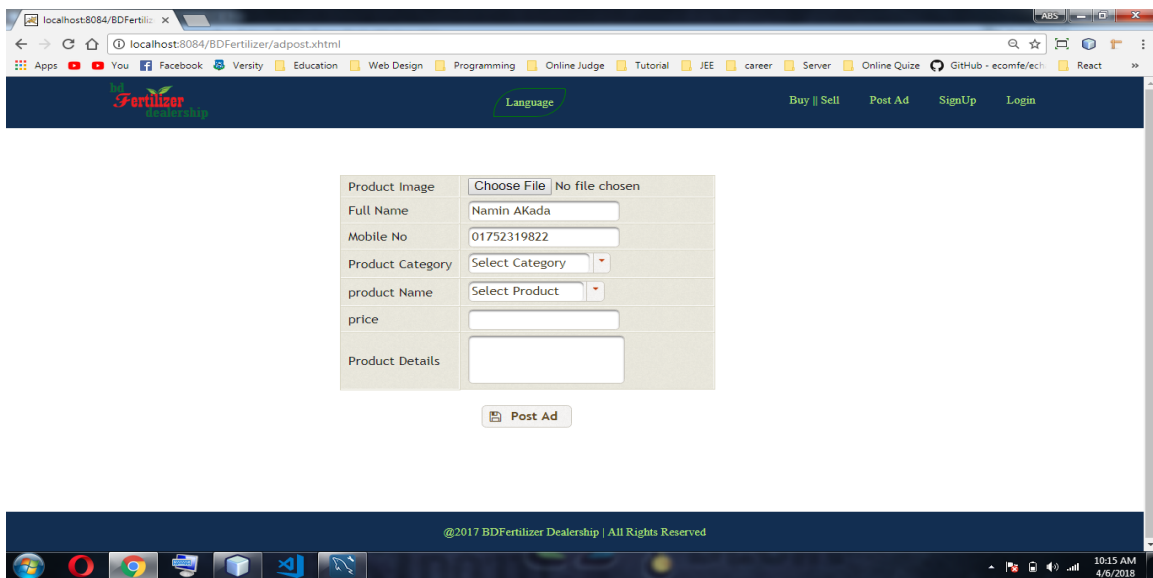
localhost:8084/BDFertiliz ×

ABS

localhost:8084/BDFertilizer/adpost.xhtml

Apps You Facebook Versity Education Web Design Programming Online Judge Tutorial JEE career Server Online Quize GitHub - ecomfe/ech React »

bd Fertilizer dealership

Language

Buy || Sell Post Ad SignUp Login

| Product Image | Choose File No file chosen |
|---|---|
| Full Name | Namin AKada |
| Mobile No | 01752319822 |
| Product Category | Select Category |
| product Name | Select Product |
| price | |
| Product Details | |

Post Ad

@2017 BDFertilizer Dealership | All Rights Reserved

10:15 AM
4/6/2018